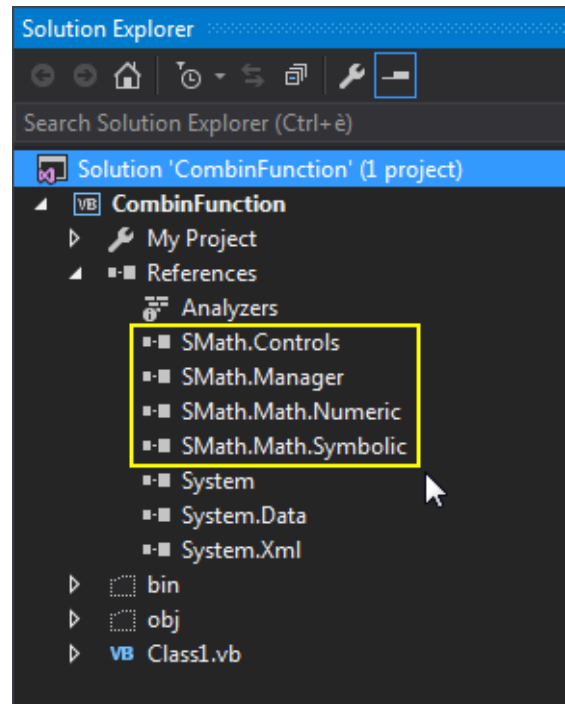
Solution Explorer

Search Solution Explorer (Ctrl+è)

Solution 'CombinFunction' (1 project)
VB CombinFunction
My Project
References
Analyzers
SMath.Controls
SMath.Manager
SMath.Math.Numeric
SMath.Math.Symbolic
System
System.Data
System.Xml
bin
obj
VB Class1.vb